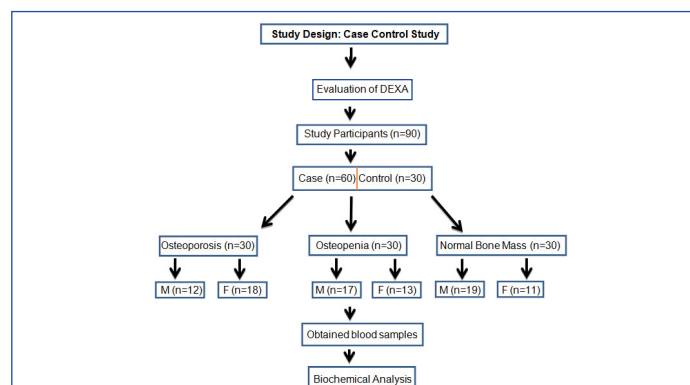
Study Design: Case Control Study

Evaluation of DEXA

Study Participants (n=90)

Case (n=60) Control (n=30)

Osteoporosis (n=30)

Osteopenia (n=30)

Normal Bone Mass (n=30)

M (n=12)

F (n=18)

M (n=17)

F (n=13)

M (n=19)

F (n=11)

Obtained blood samples

Biochemical Analysis